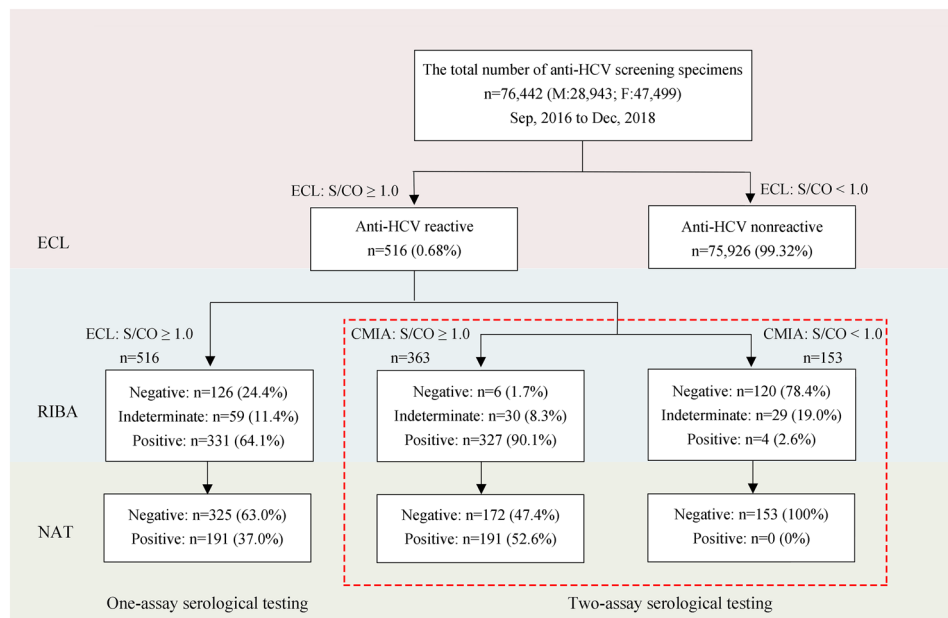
The total number of anti-HCV screening specimens
n=76,442 (M:28,943; F:47,499)
Sep, 2016 to Dec, 2018

ECL: S/CO ≥ 1.0

ECL: S/CO < 1.0

ECL

Anti-HCV reactive
n=516 (0.68%)

Anti-HCV nonreactive
n=75,926 (99.32%)

ECL: S/CO ≥ 1.0
n=516

CMIA: S/CO ≥ 1.0
n=363

CMIA: S/CO < 1.0
n=153

RIBA

Negative: n=126 (24.4%)
Indeterminate: n=59 (11.4%)
Positive: n=331 (64.1%)

Negative: n=6 (1.7%)
Indeterminate: n=30 (8.3%)
Positive: n=327 (90.1%)

Negative: n=120 (78.4%)
Indeterminate: n=29 (19.0%)
Positive: n=4 (2.6%)

NAT

Negative: n=325 (63.0%)
Positive: n=191 (37.0%)

Negative: n=172 (47.4%)
Positive: n=191 (52.6%)

Negative: n=153 (100%)
Positive: n=0 (0%)

One-assay serological testing

Two-assay serological testing